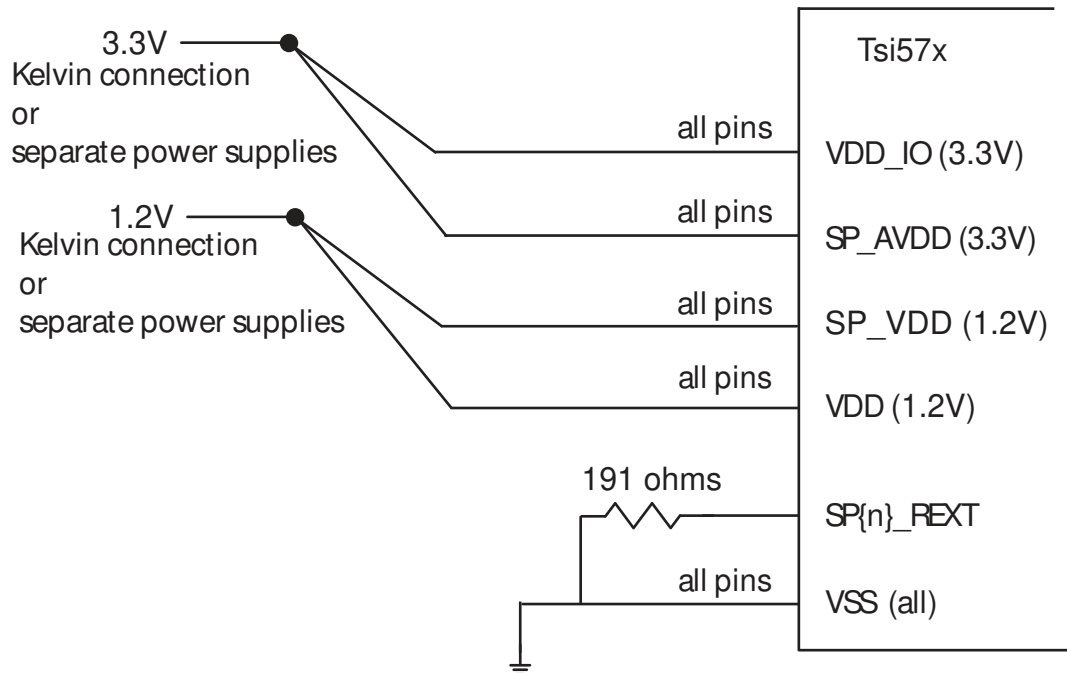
3.3V
Kelvin connection
or
separate power supplies

1.2V
Kelvin connection
or
separate power supplies

Tsi57x

all pins
VDD_IO (3.3V)

all pins
SP_AVDD (3.3V)

all pins
SP_VDD (1.2V)

all pins
VDD (1.2V)

191 ohms
SP{n}_REXT

all pins
VSS (all)